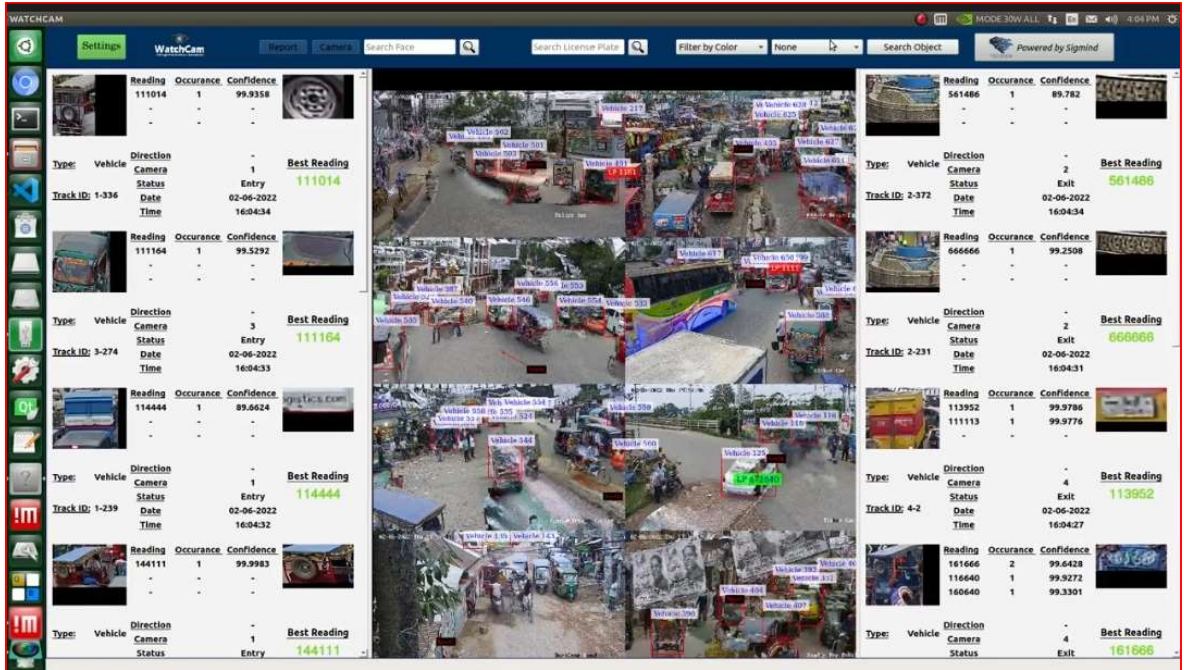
WATCHCAM

MODE 30W ALL 4:04 PM

Settings WatchCam Report Camera Search Face Search License Plate Filter by Color None Search Object Powered by Sigmind

Reading Occurance Confidence
111014 1 99.9358
- - -
- - -

Type: Vehicle Direction -
Camera 1
Status Entry
Date 02-06-2022
Time 16:04:34
Track ID: 1-336
Best Reading 111014

Reading Occurance Confidence
111164 1 99.5292
- - -
- - -

Type: Vehicle Direction -
Camera 3
Status Entry
Date 02-06-2022
Time 16:04:33
Track ID: 3-274
Best Reading 111164

Reading Occurance Confidence
114444 1 89.6624
- - -
- - -

Type: Vehicle Direction -
Camera 1
Status Entry
Date 02-06-2022
Time 16:04:32
Track ID: 1-239
Best Reading 114444

Reading Occurance Confidence
144111 1 99.9983
- - -
- - -

Type: Vehicle Direction -
Camera 1
Status Entry
Best Reading 144111

Vehicle 217 Vehicle 502 Vehicle 501 Vehicle 503 Vehicle 491 LP 1101 Vehicle 629 Vehicle 625 Vehicle 435 Vehicle 627 Vehicle 631 Vehicle 587 Vehicle 540 Vehicle 546 Vehicle 556 Vehicle 553 Vehicle 554 Vehicle 530 Vehicle 533 Vehicle 617 Vehicle 650 LP 1111 Vehicle 588 Vehicle 524 Vehicle 559 Vehicle 544 Vehicle 560 Vehicle 118 Vehicle 125 LP 672640 Vehicle 143 Vehicle 390 Vehicle 407 Vehicle 404

Reading Occurance Confidence
561486 1 89.782
- - -
- - -

Type: Vehicle Direction -
Camera 2
Status Exit
Date 02-06-2022
Time 16:04:34
Track ID: 2-372
Best Reading 561486

Reading Occurance Confidence
666666 1 99.2508
- - -
- - -

Type: Vehicle Direction -
Camera 2
Status Exit
Date 02-06-2022
Time 16:04:31
Track ID: 2-231
Best Reading 666666

Reading Occurance Confidence
113952 1 99.9786
111113 1 99.9776
- - -

Type: Vehicle Direction -
Camera 4
Status Exit
Date 02-06-2022
Time 16:04:27
Track ID: 4-2
Best Reading 113952

Reading Occurance Confidence
161666 2 99.6428
116640 1 99.9272
160640 1 99.3301

Type: Vehicle Direction -
Camera 4
Status Exit
Best Reading 161666